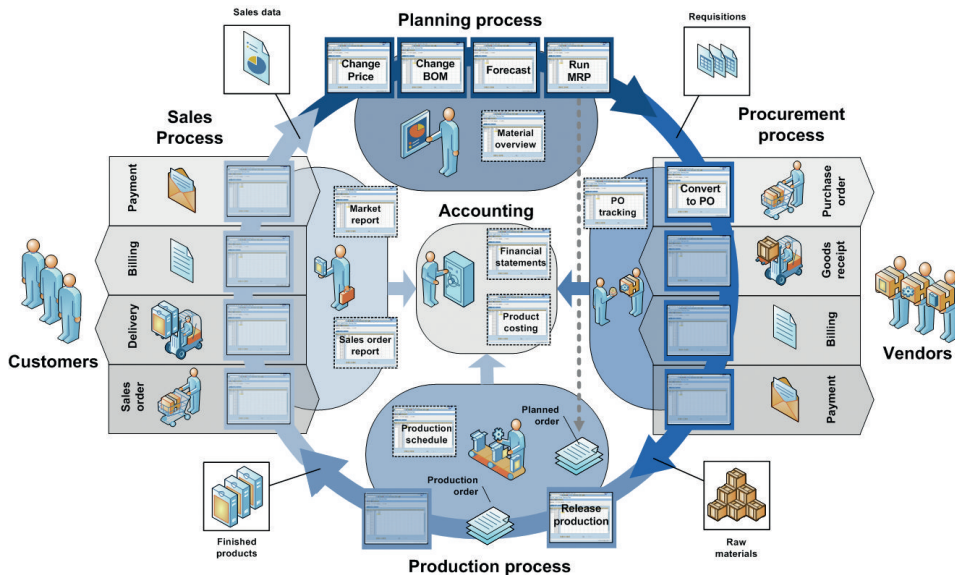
Sales data

Planning process

Change Price

Change BOM

Forecast

Run MRP

Requisitions

Sales Process

Material overview

Procurement process

Payment

Billing

Delivery

Sales order

Market report

Accounting

Financial statements

Product costing

Sales order report

PO tracking

Convert to PO

Purchase order

Goods receipt

Billing

Payment

Customers

Vendors

Production schedule

Planned order

Production order

Release production

Finished products

Raw materials

Production process